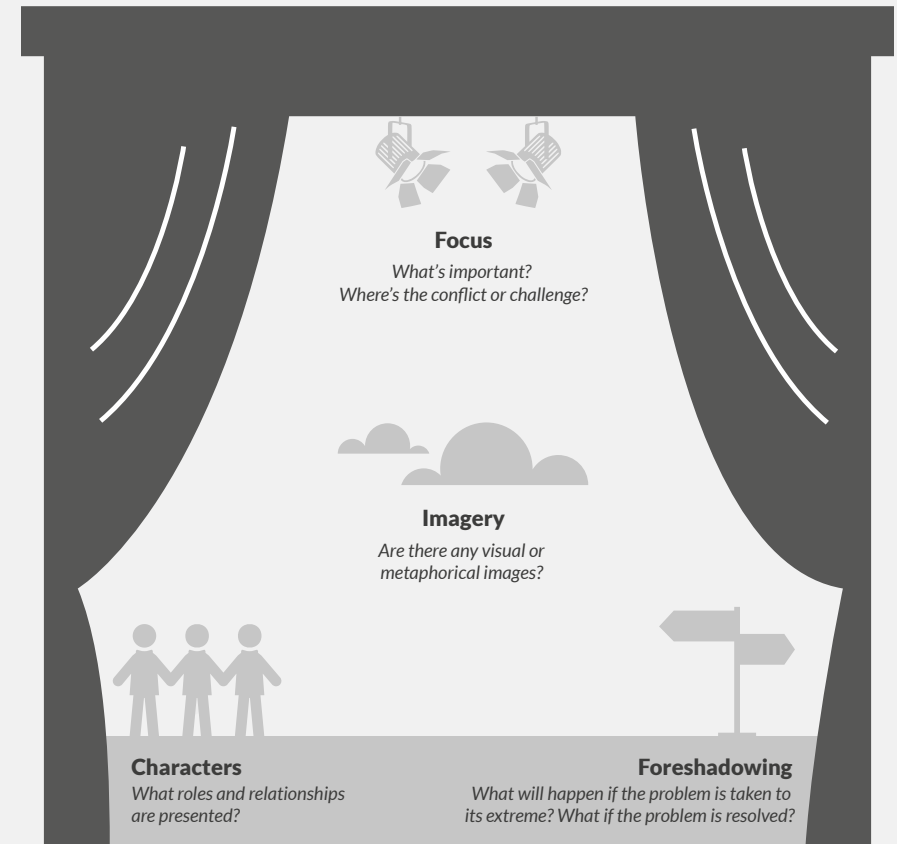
Focus
What's important?
Where's the conflict or challenge?

Imagery
Are there any visual or metaphorical images?

Characters
What roles and relationships are presented?

Foreshadowing
What will happen if the problem is taken to its extreme? What if the problem is resolved?